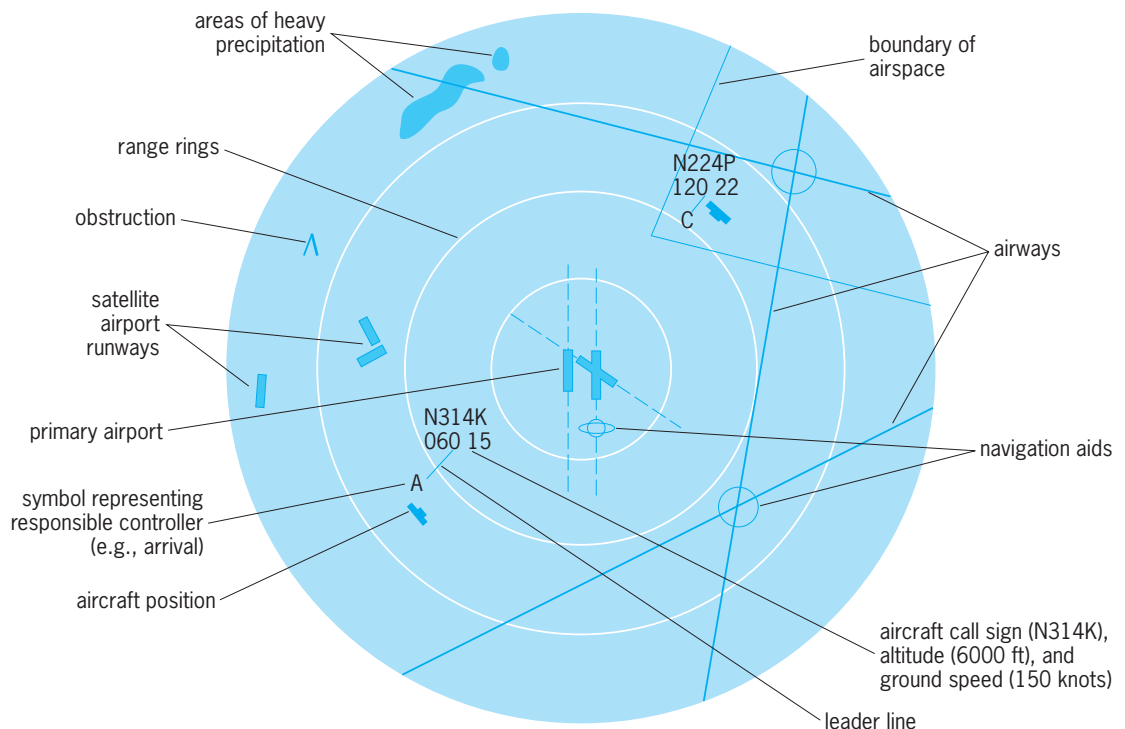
areas of heavy precipitation

boundary of airspace

range rings

N224P
120 22
C

obstruction

airways

satellite airport runways

primary airport

N314K
060 15

navigation aids

A

symbol representing responsible controller (e.g., arrival)

aircraft position

aircraft call sign (N314K), altitude (6000 ft), and ground speed (150 knots)

leader line